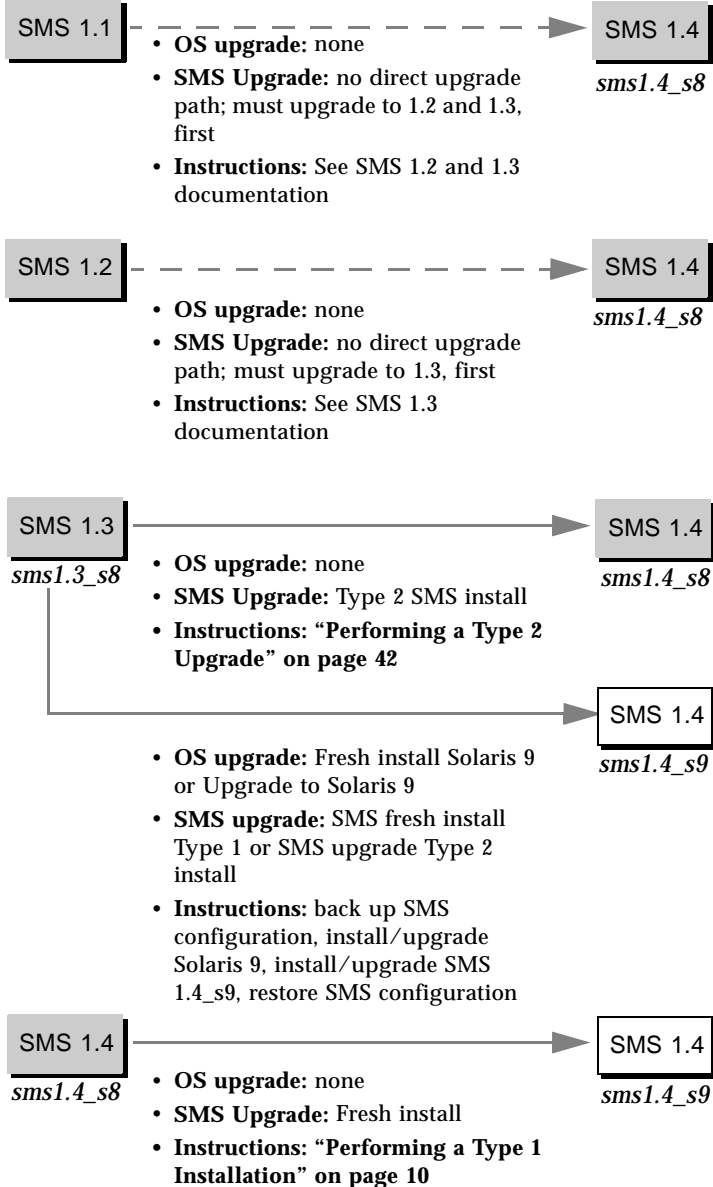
SMS 1.1

SMS 1.4
*sms1.4_s8*

- **OS upgrade:** none
- **SMS Upgrade:** no direct upgrade path; must upgrade to 1.2 and 1.3, first
- **Instructions:** See SMS 1.2 and 1.3 documentation

SMS 1.2

SMS 1.4
*sms1.4_s8*

- **OS upgrade:** none
- **SMS Upgrade:** no direct upgrade path; must upgrade to 1.3, first
- **Instructions:** See SMS 1.3 documentation

SMS 1.3
*sms1.3_s8*

SMS 1.4
*sms1.4_s8*

- **OS upgrade:** none
- **SMS Upgrade:** Type 2 SMS install
- **Instructions: "Performing a Type 2 Upgrade" on page 42**

SMS 1.4
*sms1.4_s9*

- **OS upgrade:** Fresh install Solaris 9 or Upgrade to Solaris 9
- **SMS upgrade:** SMS fresh install Type 1 or SMS upgrade Type 2 install
- **Instructions:** back up SMS configuration, install/upgrade Solaris 9, install/upgrade SMS 1.4_s9, restore SMS configuration

SMS 1.4
*sms1.4_s8*

SMS 1.4
*sms1.4_s9*

- **OS upgrade:** none
- **SMS Upgrade:** Fresh install
- **Instructions: "Performing a Type 1 Installation" on page 10**